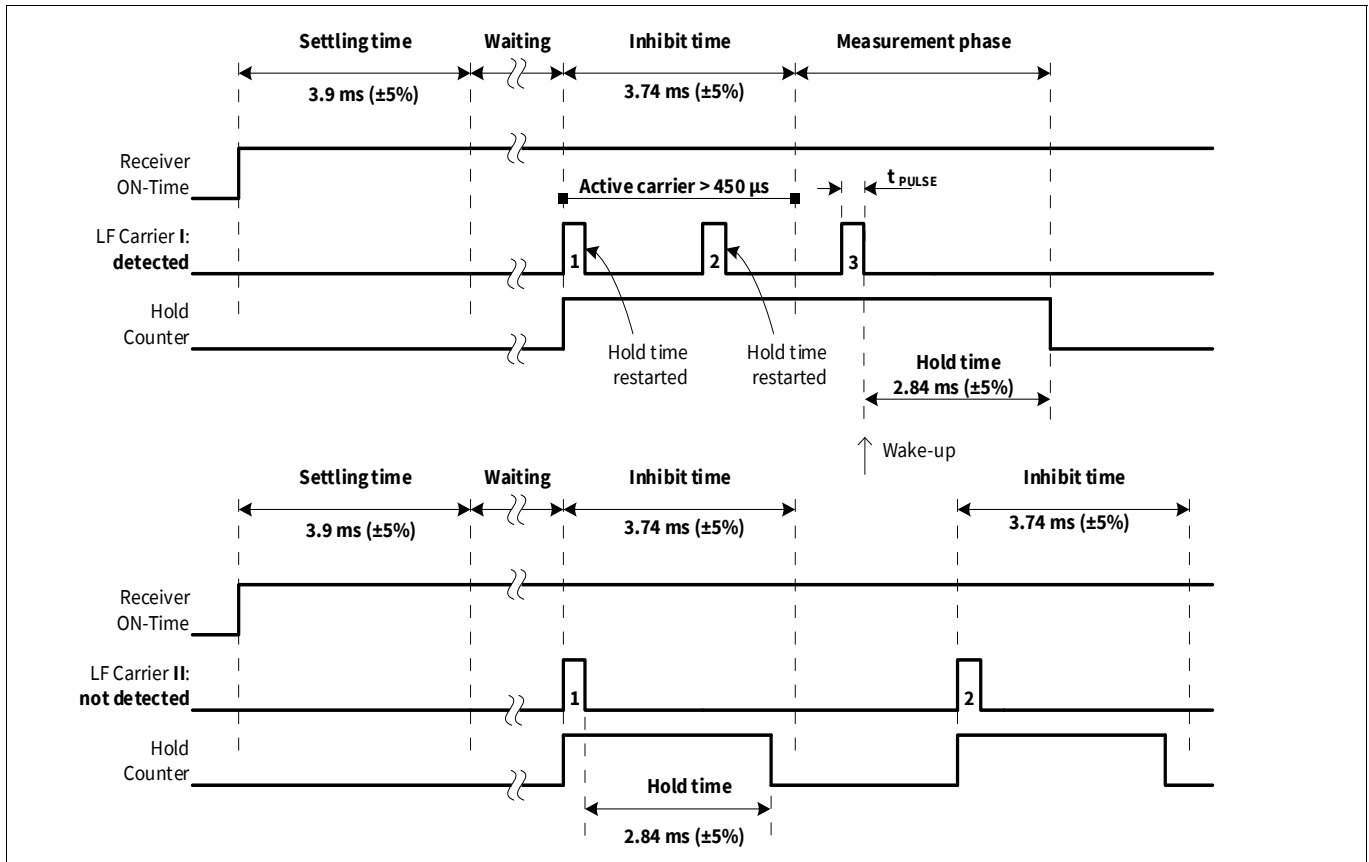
Settling time
Waiting
Inhibit time
Measurement phase
3.9 ms (±5%)
3.74 ms (±5%)
Receiver ON-Time
Active carrier > 450 µs
$t_{PULSE}$
LF Carrier **I**: **detected**
1
2
3
Hold Counter
Hold time restarted
Hold time restarted
Hold time
2.84 ms (±5%)
Wake-up

Settling time
Waiting
Inhibit time
Inhibit time
3.9 ms (±5%)
3.74 ms (±5%)
3.74 ms (±5%)
Receiver ON-Time
LF Carrier **II**: **not detected**
1
2
Hold Counter
Hold time
2.84 ms (±5%)